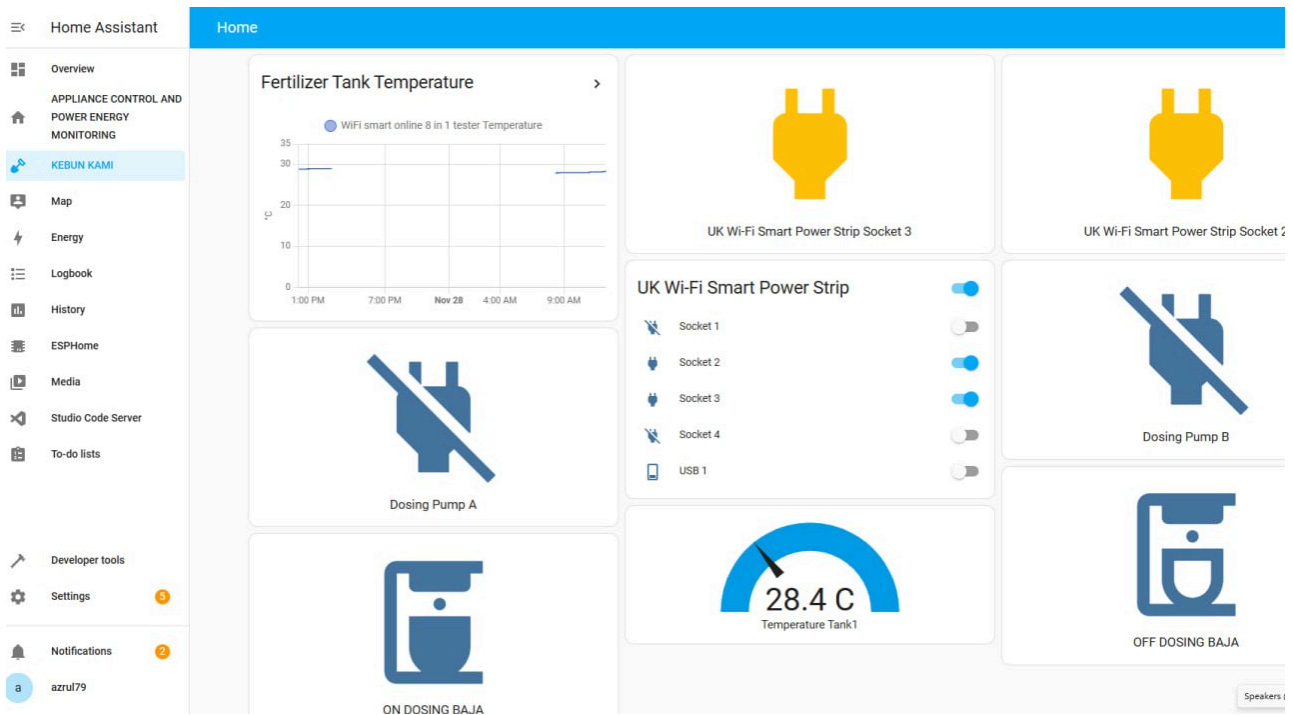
Home Assistant

Overview

APPLIANCE CONTROL AND POWER ENERGY MONITORING

KEBUN KAMI

Map

Energy

Logbook

History

ESPHome

Media

Studio Code Server

To-do lists

Developer tools

Settings 5

Notifications 2

a azrul79

Home

Fertilizer Tank Temperature

WiFi smart online 8 in 1 tester Temperature

35
30
20
10
0
°C
1:00 PM 7:00 PM Nov 28 4:00 AM 9:00 AM

Dosing Pump A

ON DOSING BAJA

UK Wi-Fi Smart Power Strip Socket 3

UK Wi-Fi Smart Power Strip

Socket 1

Socket 2

Socket 3

Socket 4

USB 1

28.4 C
Temperature Tank1

UK Wi-Fi Smart Power Strip Socket 2

Dosing Pump B

OFF DOSING BAJA

Speakers